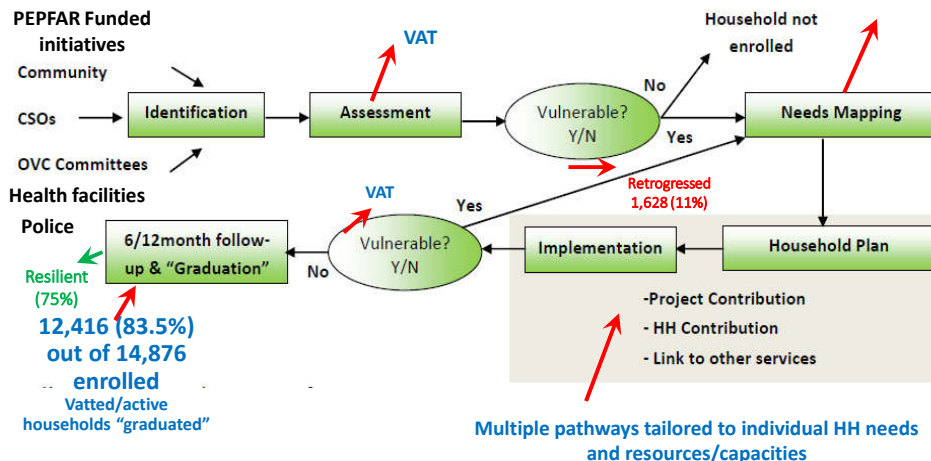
PEPFAR Funded initiatives

Community

CSOs

OVC Committees

Health facilities

Police

Identification

Assessment

VAT

Vulnerable? Y/N

No

Household not enrolled

Yes

Needs Mapping

Retrogressed 1,628 (11%)

Household Plan

Implementation

-Project Contribution

- HH Contribution

- Link to other services

Yes

VAT

Vulnerable? Y/N

No

6/12month follow-up & "Graduation"

Resilient (75%)

12,416 (83.5%) out of 14,876 enrolled

Vatted/active households "graduated"

Multiple pathways tailored to individual HH needs and resources/capacities